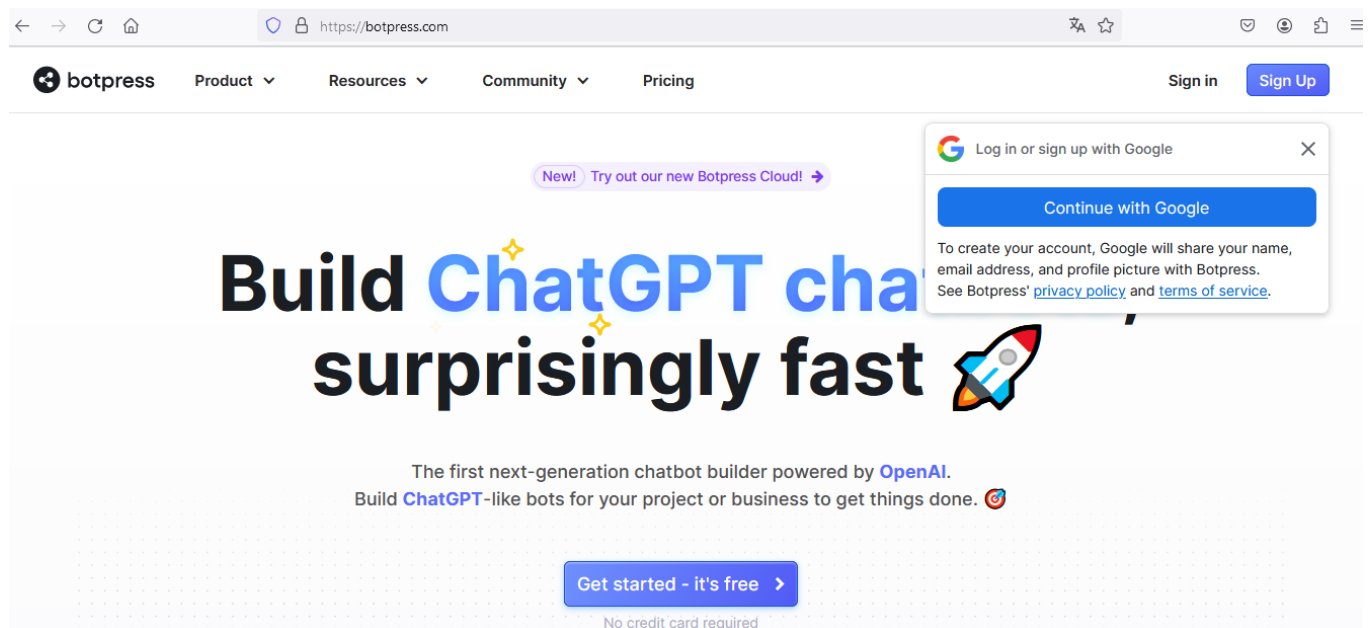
https://botpress.com

botpress Product Resources Community Pricing Sign in Sign Up

Log in or sign up with Google

Continue with Google

To create your account, Google will share your name, email address, and profile picture with Botpress. See Botpress' privacy policy and terms of service.

New! Try out our new Botpress Cloud!

Build ChatGPT cha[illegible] surprisingly fast

The first next-generation chatbot builder powered by OpenAI. Build ChatGPT-like bots for your project or business to get things done.

Get started - it's free

No credit card required